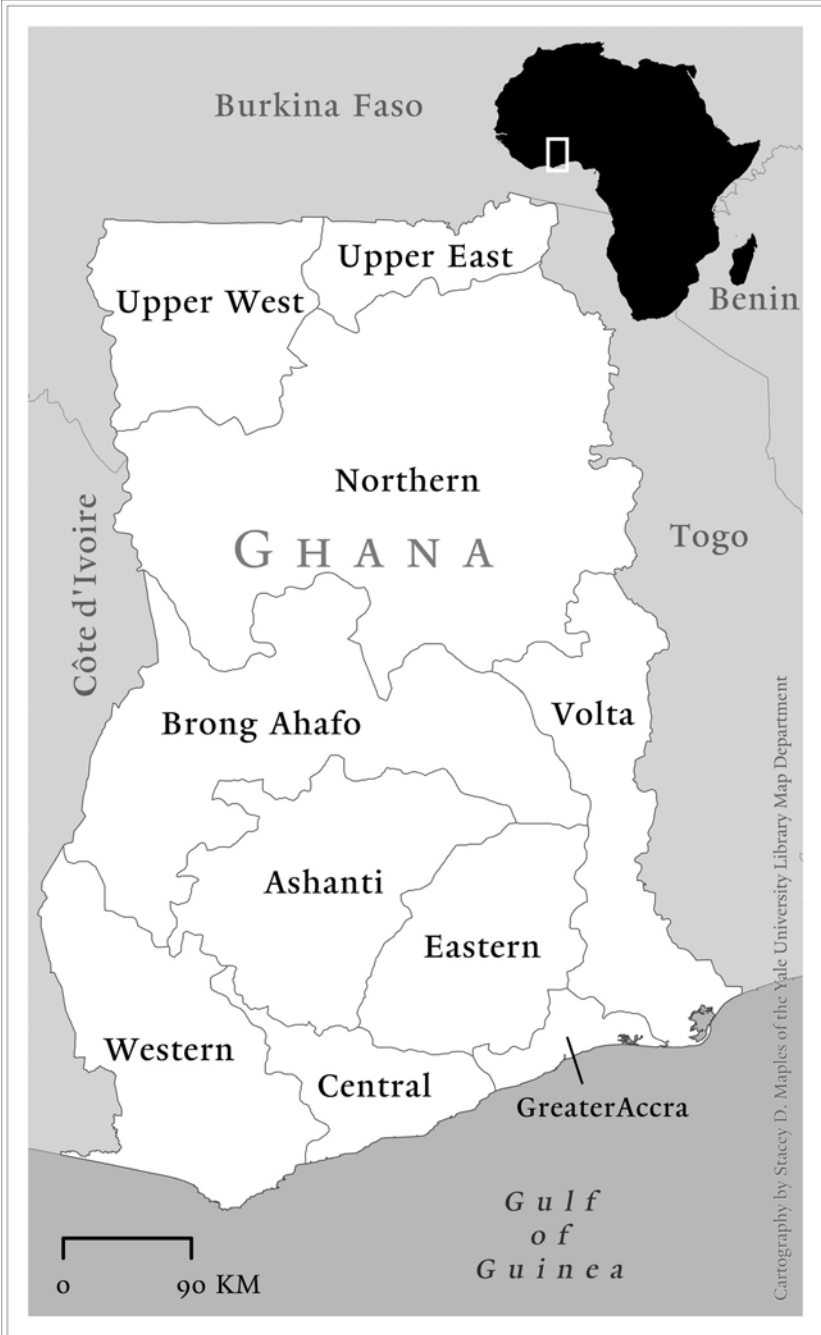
Burkina Faso

Upper East

Upper West

Benin

Northern

GHANA

Côte d'Ivoire

Togo

Brong Ahafo

Volta

Ashanti

Eastern

Western

Central

GreaterAccra

Gulf of Guinea

0

90 KM

Cartography by Stacey D. Maples of the Yale University Library Map Department